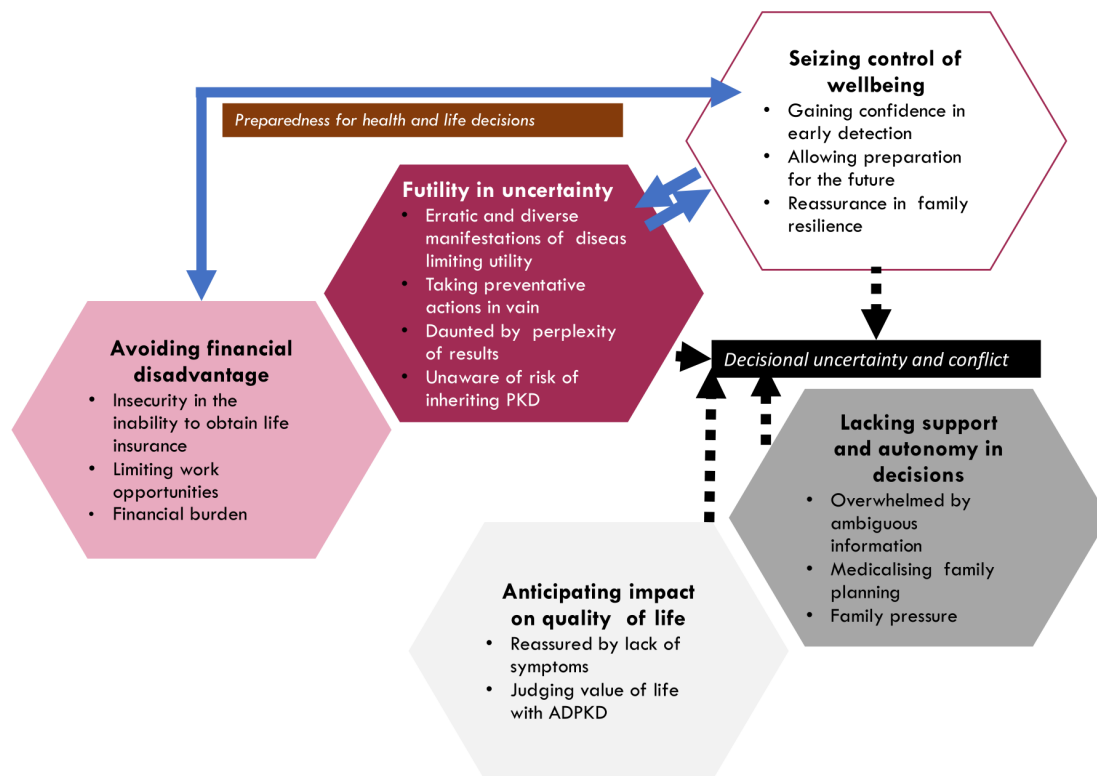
Seizing control of wellbeing
- Gaining confidence in early detection
- Allowing preparation for the future
- Reassurance in family resilience

Preparedness for health and life decisions

Futility in uncertainty
- Erratic and diverse manifestations of diseas limiting utility
- Taking preventative actions in vain
- Daunted by perplexity of results
- Unaware of risk of inheriting PKD

Avoiding financial disadvantage
- Insecurity in the inability to obtain life insurance
- Limiting work opportunities
- Financial burden

Decisional uncertainty and conflict

Lacking support and autonomy in decisions
- Overwhelmed by ambiguous information
- Medicalising family planning
- Family pressure

Anticipating impact on quality of life
- Reassured by lack of symptoms
- Judging value of life with ADPKD